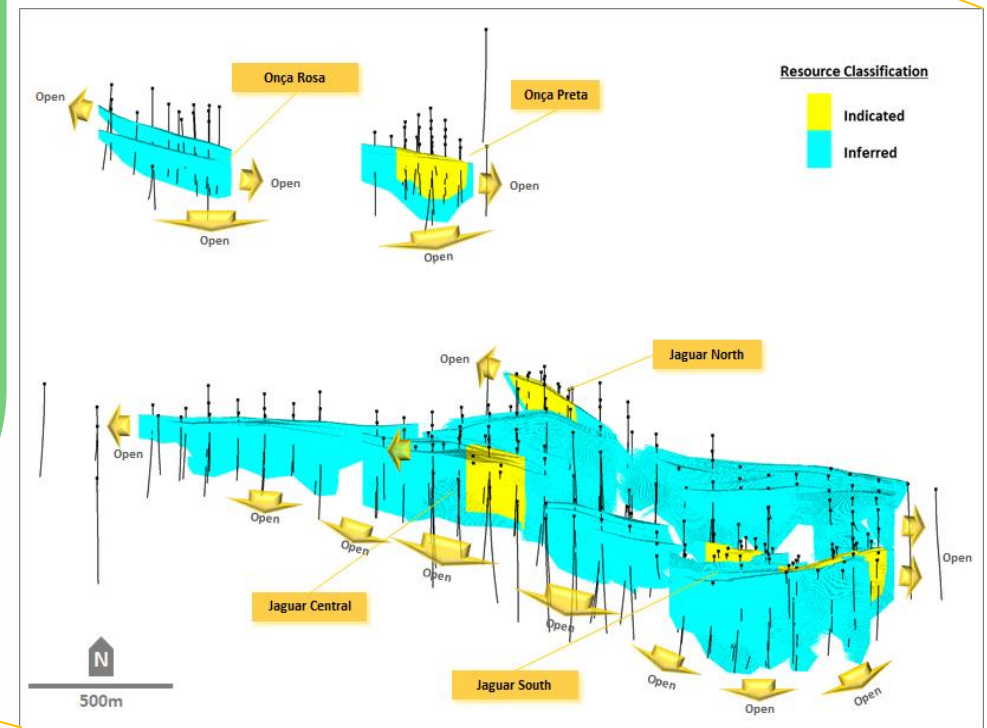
Onça Rosa

Open

Open

Open

Onça Preta

Open

Open

Resource Classification

Indicated

Inferred

Open

Jaguar North

Open

Open

Open

Open

Open

Jaguar Central

Open

Open

Open

Open

Open

Open

Jaguar South

N

500m